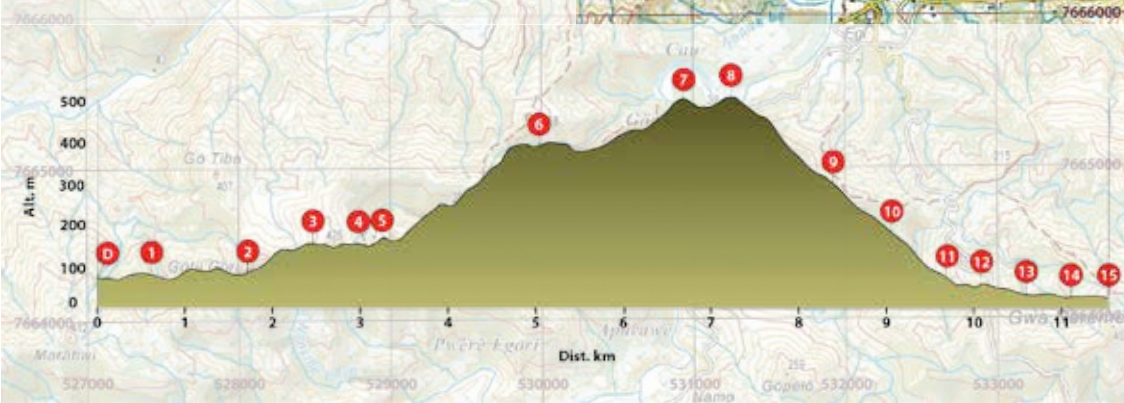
7666000
7666000
Cau
Go
500
400
Alt. m
300
200
100
0
Go Tiba
401
Goro Guru
Ga
7665000
7665000
7664000
D
1
2
3
4
5
6
7
8
9
10
11
12
13
14
15
0
1
2
3
4
5
6
7
8
9
10
11
Dist. km
Pwere Egari
Ipurawe
Marahwi
Gwa
527000
528000
529000
530000
531000
Gopelo
532000
533000
Namo
215
258